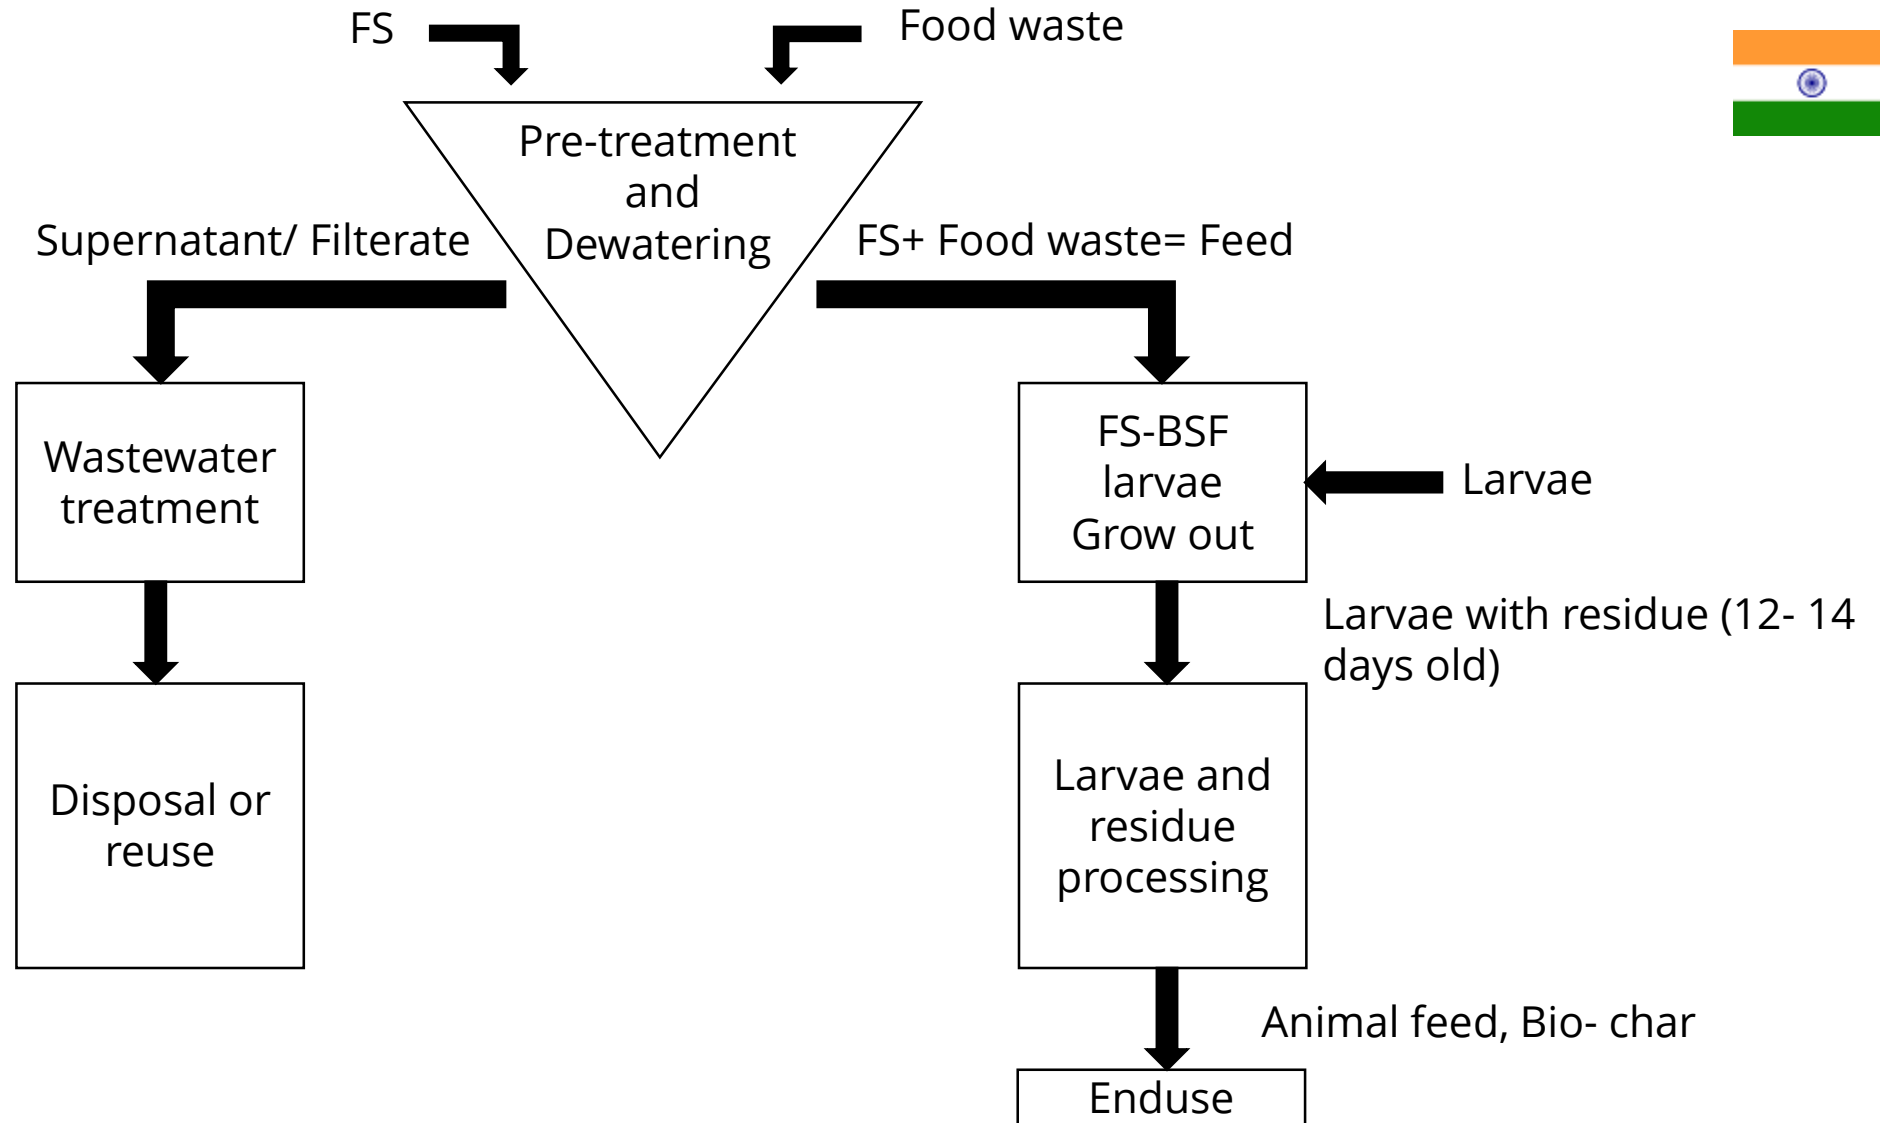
FS

Food waste

Pre-treatment and Dewatering

Supernatant/ Filterate

FS+ Food waste= Feed

Wastewater treatment

FS-BSF larvae Grow out

Larvae

Larvae with residue (12- 14 days old)

Disposal or reuse

Larvae and residue processing

Animal feed, Bio- char

Enduse